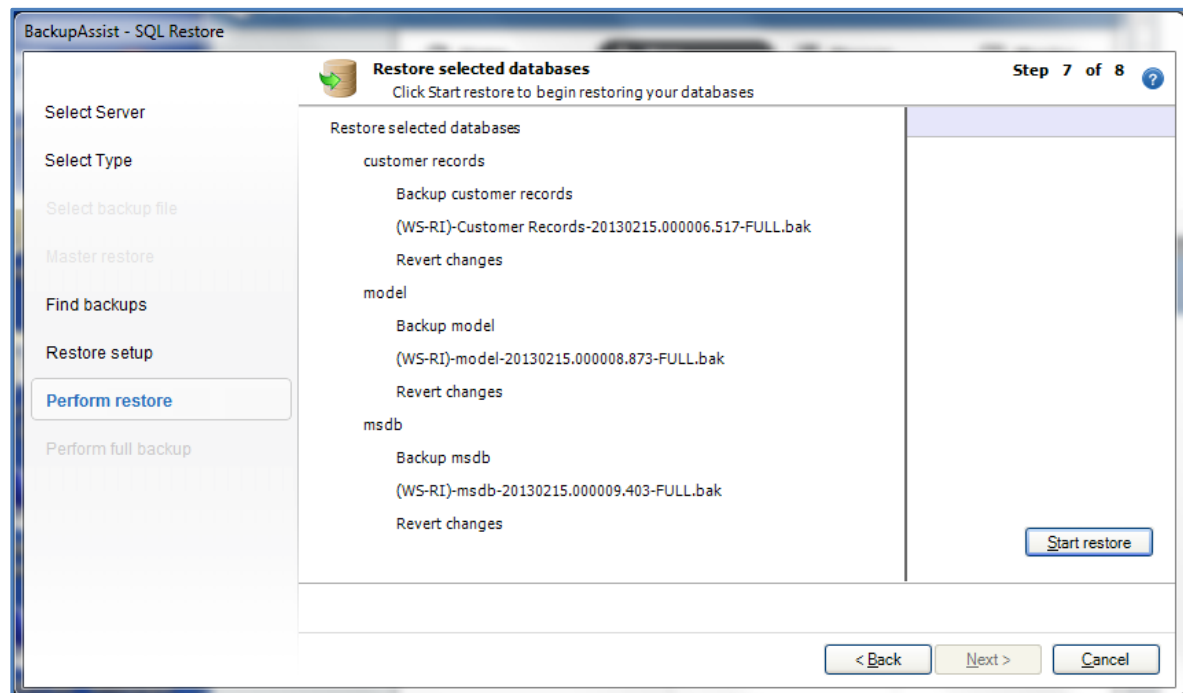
BackupAssist - SQL Restore

Restore selected databases
Click Start restore to begin restoring your databases

Step 7 of 8

Select Server
Select Type
Select backup file
Master restore
Find backups
Restore setup
Perform restore
Perform full backup

Restore selected databases
customer records
Backup customer records
(WS-RI)-Customer Records-20130215.000006.517-FULL.bak
Revert changes
model
Backup model
(WS-RI)-model-20130215.000008.873-FULL.bak
Revert changes
msdb
Backup msdb
(WS-RI)-msdb-20130215.000009.403-FULL.bak
Revert changes

Start restore

< Back
Next >
Cancel